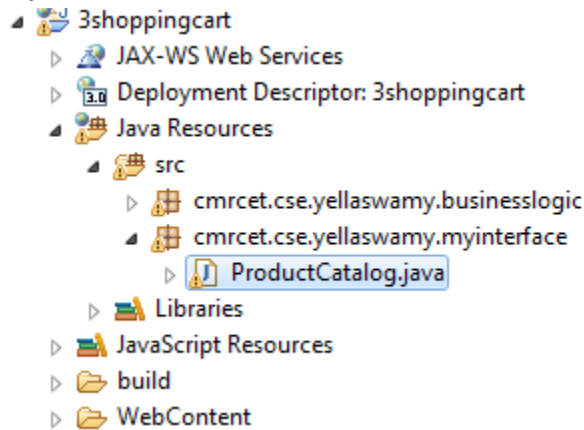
3shoppingcart
JAX-WS Web Services
3.0 Deployment Descriptor: 3shoppingcart
Java Resources
src
cmrcet.cse.yellaswamy.businesslogic
cmrcet.cse.yellaswamy.myinterface
ProductCatalog.java
Libraries
JavaScript Resources
build
WebContent